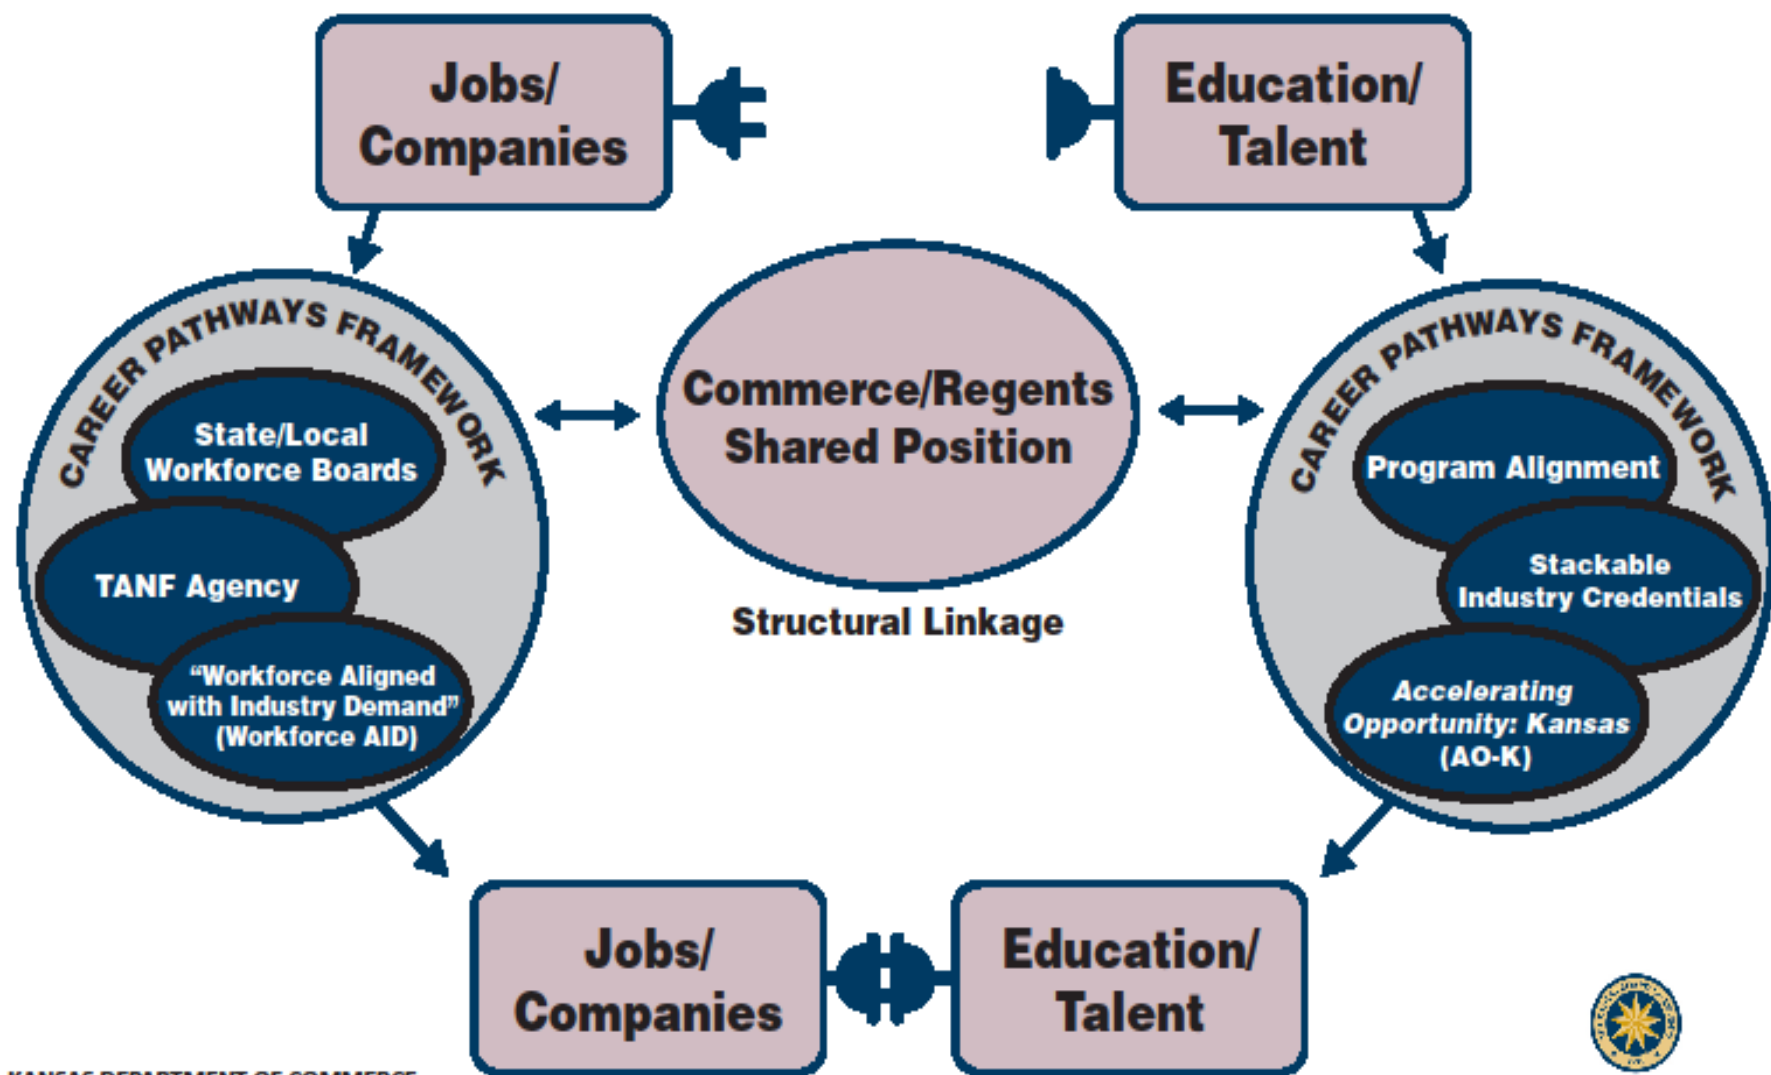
Jobs/ Companies

Education/ Talent

CAREER PATHWAYS FRAMEWORK

State/Local Workforce Boards

TANF Agency

"Workforce Aligned with Industry Demand" (Workforce AID)

Commerce/Regents Shared Position

Structural Linkage

CAREER PATHWAYS FRAMEWORK

Program Alignment

Stackable Industry Credentials

Accelerating Opportunity: Kansas (AO-K)

Jobs/ Companies

Education/ Talent

KANSAS DEPARTMENT OF COMMERCE